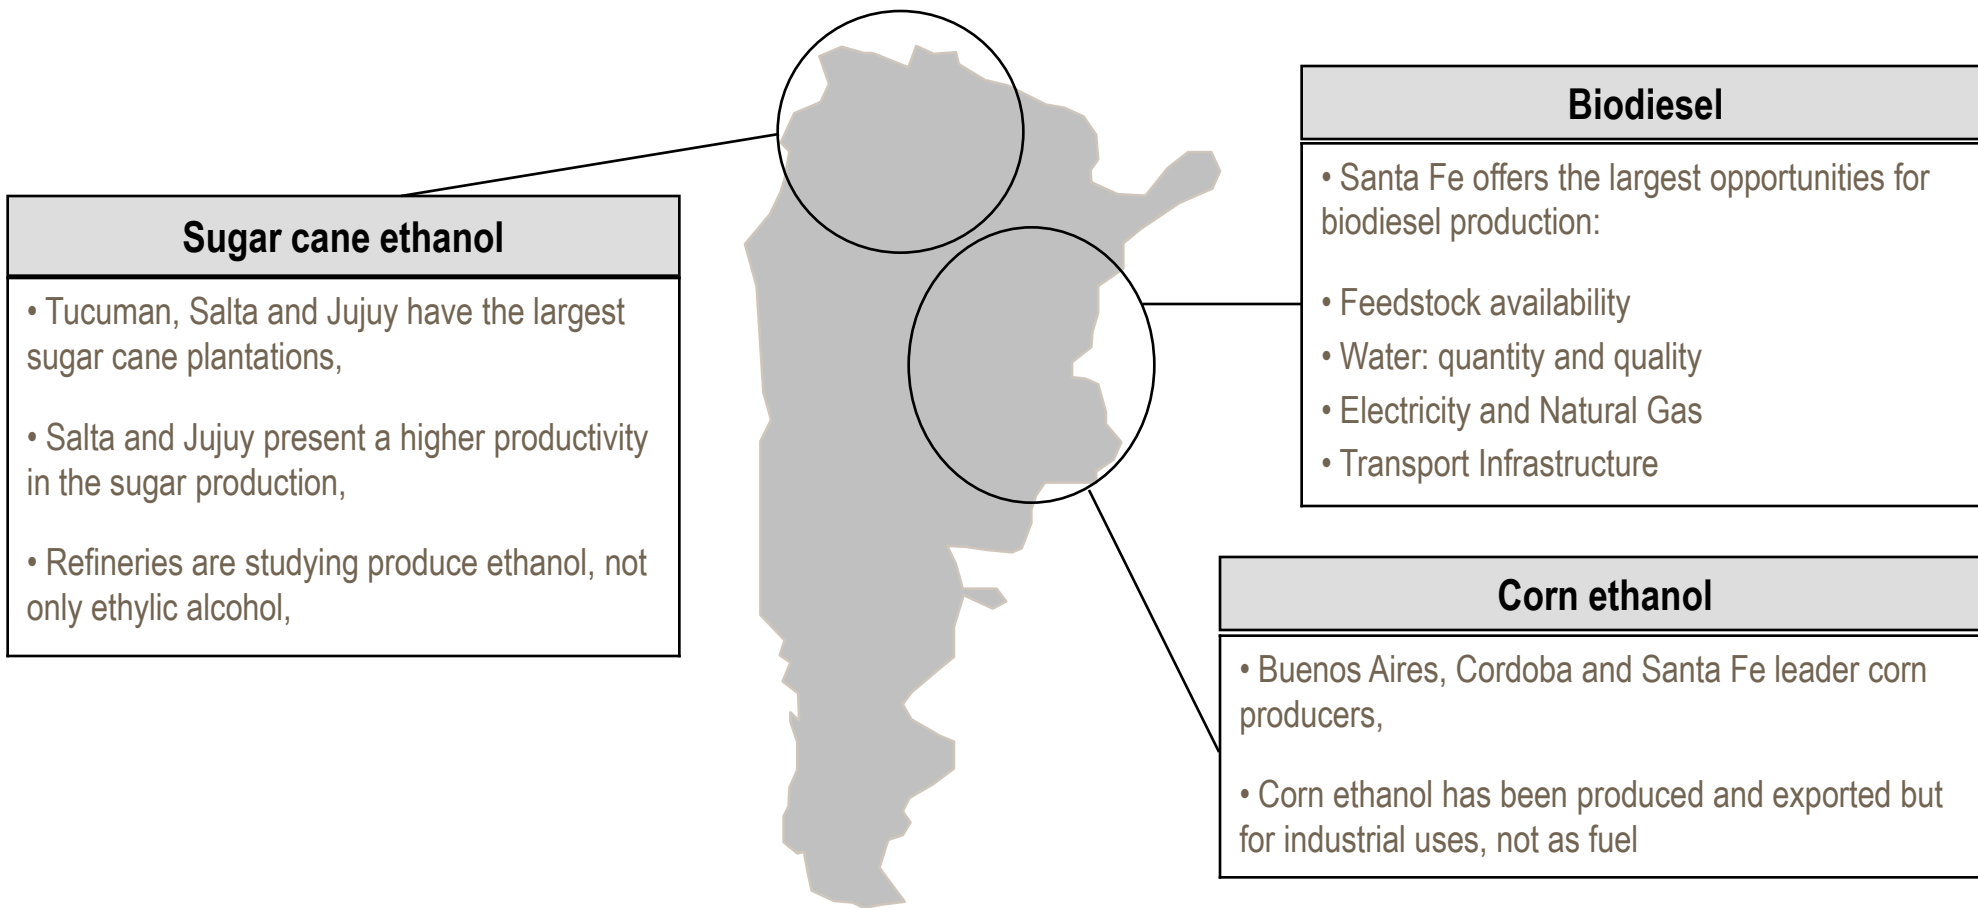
Sugar cane ethanol

• Tucuman, Salta and Jujuy have the largest sugar cane plantations,

• Salta and Jujuy present a higher productivity in the sugar production,

• Refineries are studying produce ethanol, not only ethylic alcohol,

Biodiesel

• Santa Fe offers the largest opportunities for biodiesel production:

• Feedstock availability
• Water: quantity and quality
• Electricity and Natural Gas
• Transport Infrastructure

Corn ethanol

• Buenos Aires, Cordoba and Santa Fe leader corn producers,

• Corn ethanol has been produced and exported but for industrial uses, not as fuel